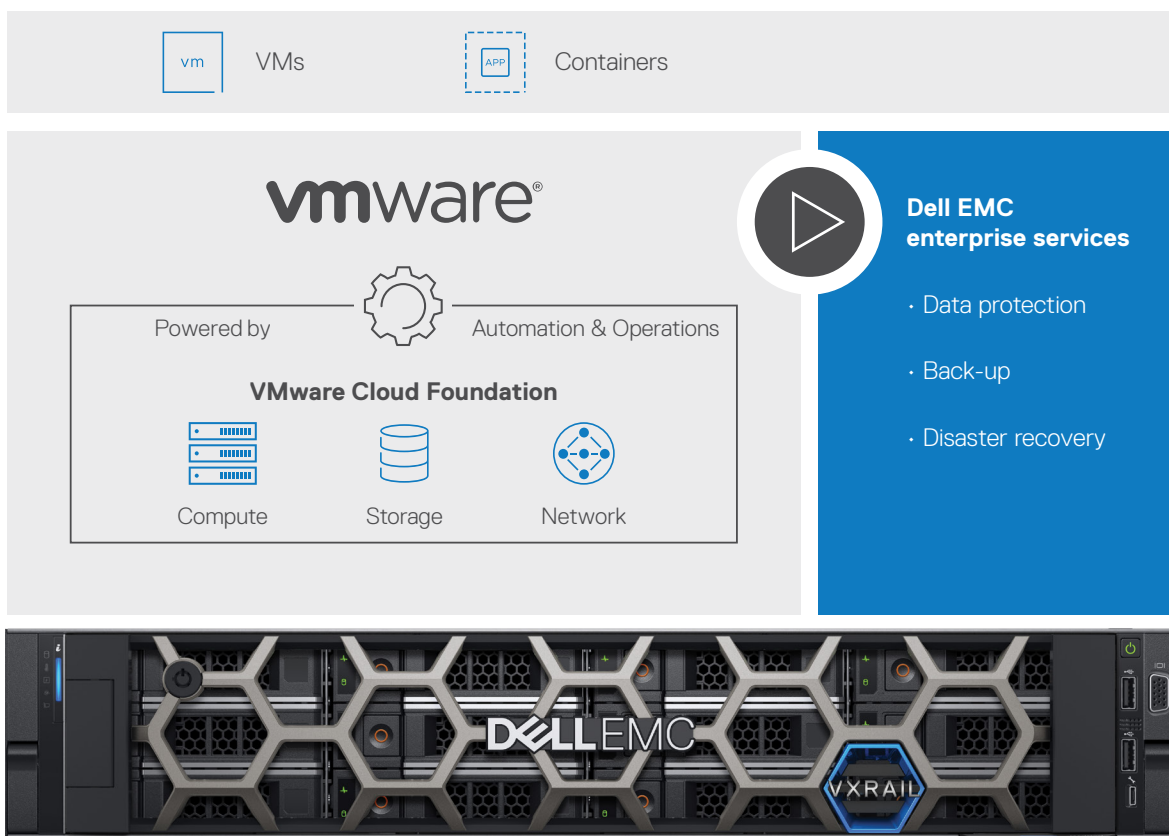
vm VMs

APP Containers

vmware®

Powered by

Automation & Operations

VMware Cloud Foundation

Compute

Storage

Network

Dell EMC
enterprise services

• Data protection

• Back-up

• Disaster recovery

DELLEMC

VXRAIL